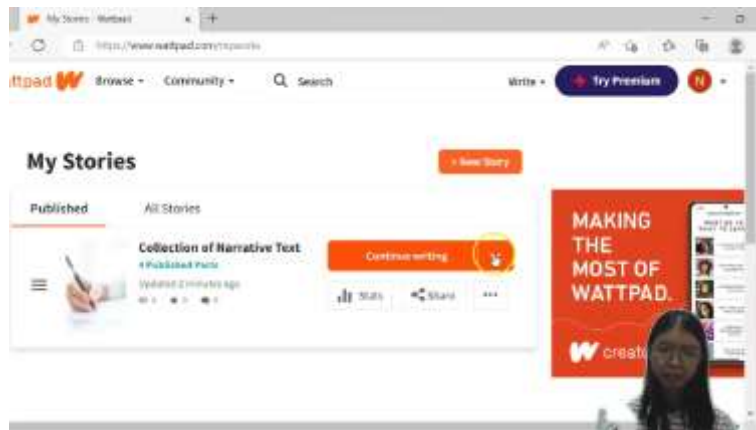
My Stories - Wattpad

https://www.wattpad.com/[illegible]

attpad

Browse

Community

Search

Write

Try Premium

N

My Stories

+ New Story

Published

All Stories

Collection of Narrative Text

4 Published Parts

Updated 2 minutes ago

Continue writing

Stats

Share

...

MAKING THE MOST OF WATTPAD.

creat